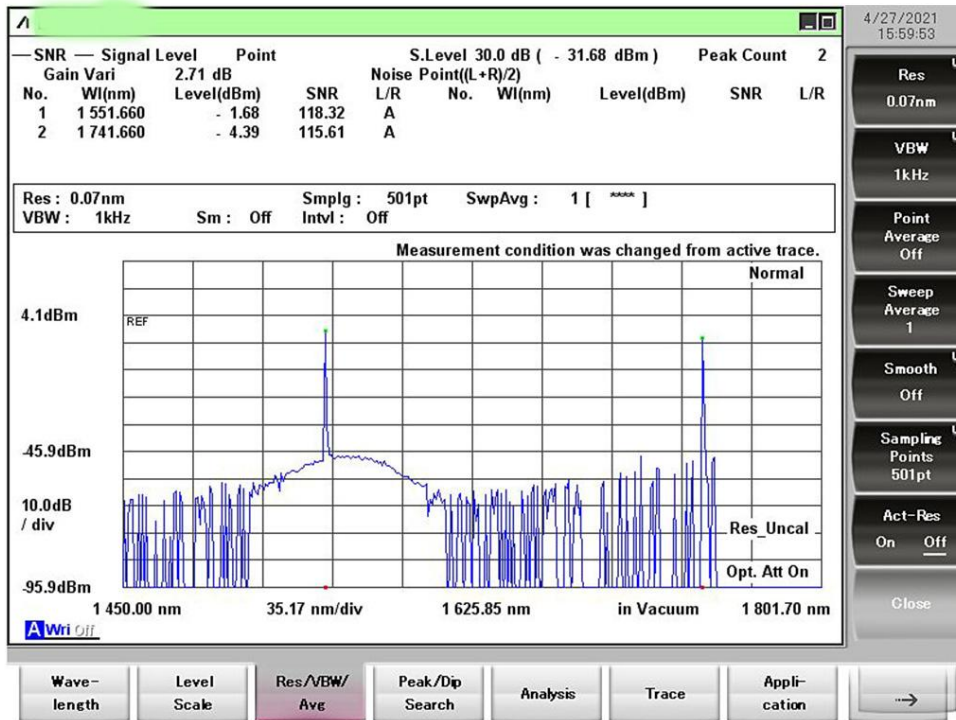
4/27/2021 15:59:53

—SNR — Signal Level Point S.Level 30.0 dB ( - 31.68 dBm ) Peak Count 2
Gain Vari 2.71 dB Noise Point((L+R)/2)

| No. | Wl(nm) | Level(dBm) | SNR | L/R | No. | Wl(nm) | Level(dBm) | SNR | L/R |
|---|---|---|---|---|---|---|---|---|---|
| 1 | 1 551.660 | - 1.68 | 118.32 | A | | | | | |
| 2 | 1 741.660 | - 4.39 | 115.61 | A | | | | | |

Res : 0.07nm Smplg : 501pt SwpAvg : 1 [ **** ]
VBW : 1kHz Sm : Off Intvl : Off

Measurement condition was changed from active trace.

Normal

4.1dBm

REF

-45.9dBm

10.0dB / div

Res_Uncal

Opt. Att On

-95.9dBm

1 450.00 nm 35.17 nm/div 1 625.85 nm in Vacuum 1 801.70 nm

A Wri Off

Res 0.07nm

VBW 1kHz

Point Average Off

Sweep Average 1

Smooth Off

Sampling Points 501pt

Act-Res On Off

Close

Wave-length | Level Scale | Res/VBW/ Avg | Peak/Dip Search | Analysis | Trace | Appli-cation | →